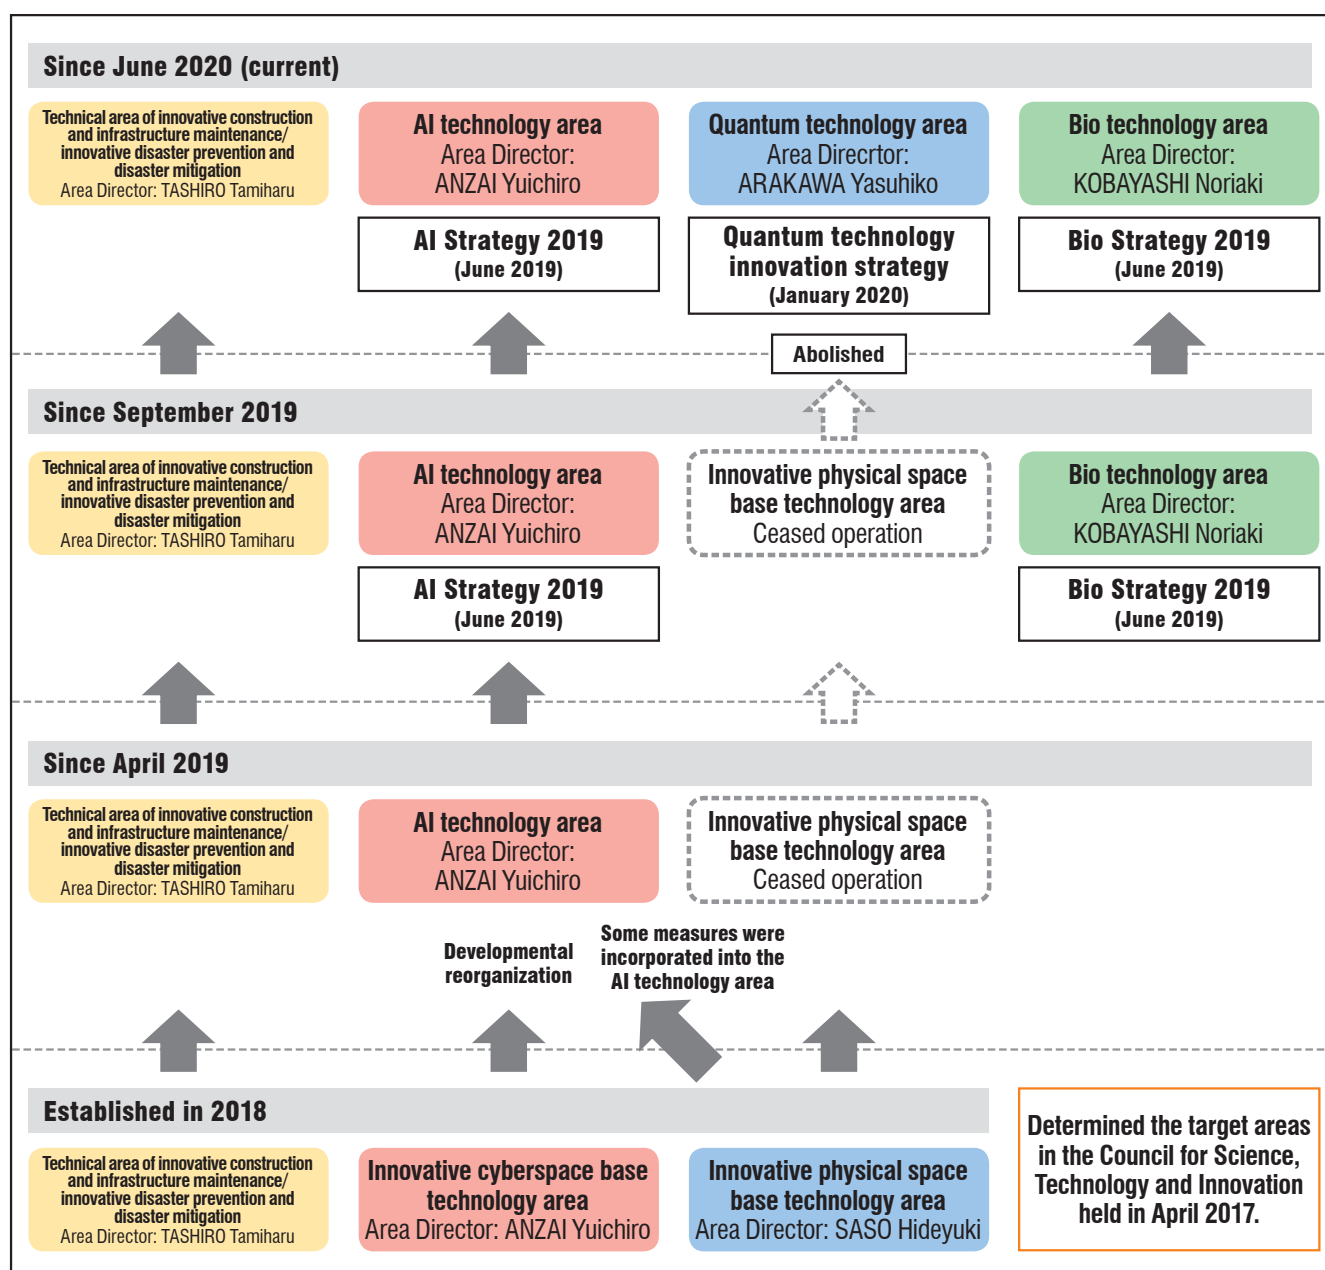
Since June 2020 (current)

Technical area of innovative construction and infrastructure maintenance/ innovative disaster prevention and disaster mitigation
Area Director: TASHIRO Tamiharu

AI technology area
Area Director:
ANZAI Yuichiro

AI Strategy 2019
(June 2019)

Quantum technology area
Area Direcrtor:
ARAKAWA Yasuhiko

Quantum technology innovation strategy
(January 2020)

Bio technology area
Area Director:
KOBAYASHI Noriaki

Bio Strategy 2019
(June 2019)

Abolished

Since September 2019

Technical area of innovative construction and infrastructure maintenance/ innovative disaster prevention and disaster mitigation
Area Director: TASHIRO Tamiharu

AI technology area
Area Director:
ANZAI Yuichiro

AI Strategy 2019
(June 2019)

Innovative physical space base technology area
Ceased operation

Bio technology area
Area Director:
KOBAYASHI Noriaki

Bio Strategy 2019
(June 2019)

Since April 2019

Technical area of innovative construction and infrastructure maintenance/ innovative disaster prevention and disaster mitigation
Area Director: TASHIRO Tamiharu

AI technology area
Area Director:
ANZAI Yuichiro

Innovative physical space base technology area
Ceased operation

Developmental reorganization

Some measures were incorporated into the AI technology area

Established in 2018

Technical area of innovative construction and infrastructure maintenance/ innovative disaster prevention and disaster mitigation
Area Director: TASHIRO Tamiharu

Innovative cyberspace base technology area
Area Director: ANZAI Yuichiro

Innovative physical space base technology area
Area Director: SASO Hideyuki

Determined the target areas in the Council for Science, Technology and Innovation held in April 2017.